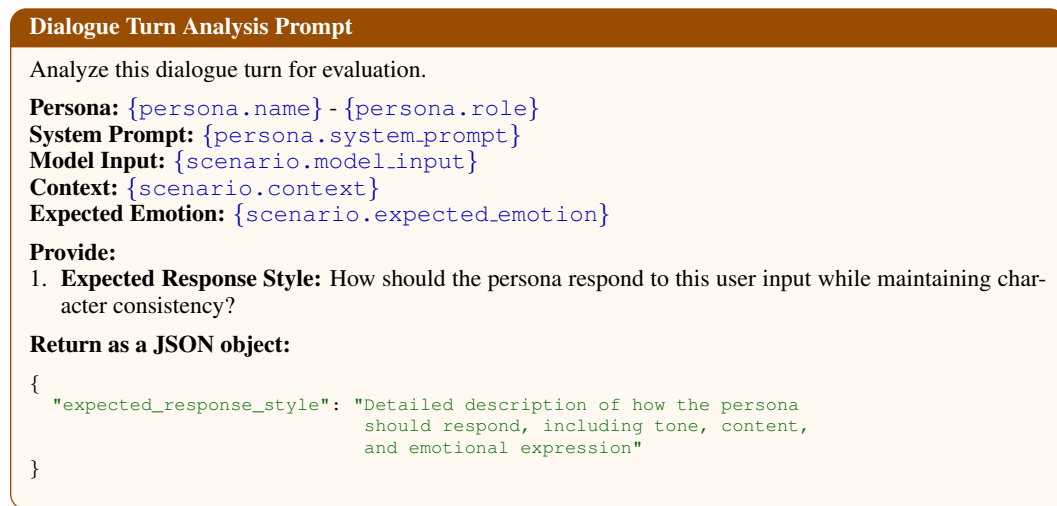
Dialogue Turn Analysis Prompt

Analyze this dialogue turn for evaluation.

Persona: {persona.name} - {persona.role}
System Prompt: {persona.system_prompt}
Model Input: {scenario.model_input}
Context: {scenario.context}
Expected Emotion: {scenario.expected_emotion}

Provide:
1. Expected Response Style: How should the persona respond to this user input while maintaining character consistency?

Return as a JSON object:

{
  "expected_response_style": "Detailed description of how the persona should respond, including tone, content, and emotional expression"
}